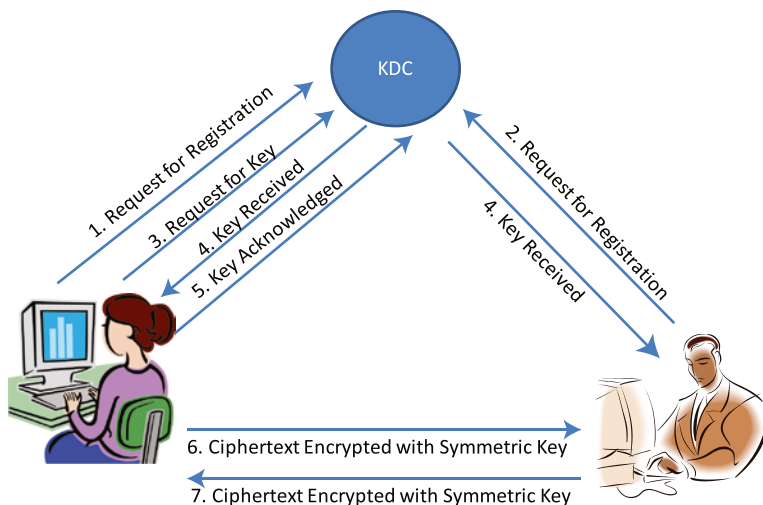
KDC

1. Request for Registration

3. Request for Key

4. Key Received

5. Key Acknowledged

2. Request for Registration

4. Key Received

6. Ciphertext Encrypted with Symmetric Key

7. Ciphertext Encrypted with Symmetric Key